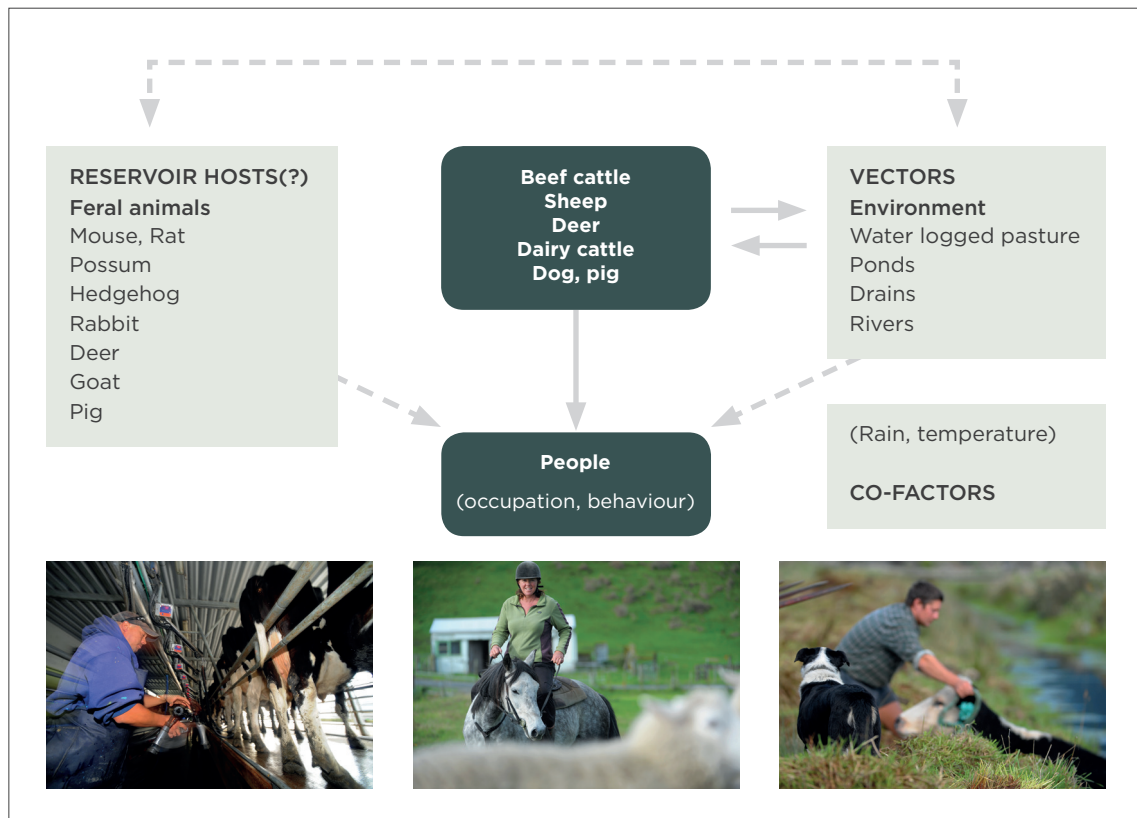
RESERVOIR HOSTS(?)
Feral animals
Mouse, Rat
Possum
Hedgehog
Rabbit
Deer
Goat
Pig

Beef cattle
Sheep
Deer
Dairy cattle
Dog, pig

VECTORS
Environment
Water logged pasture
Ponds
Drains
Rivers

People
(occupation, behaviour)

(Rain, temperature)

CO-FACTORS